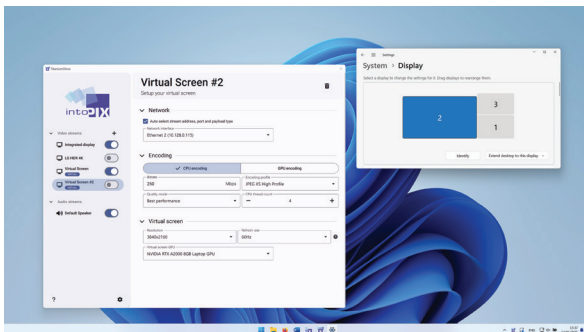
ThinkinPixel

intoPIX

Video streams
+
Integrated display
LG HDR 4K
Virtual Screen
Virtual Screen #2

Audio streams
Default Speaker

?

Virtual Screen #2
Setup your virtual screen

Network
Auto select stream address, port and payload type
Network interface
Ethernet 2 (10.128.0.115)

Encoding
CPU encoding
GPU encoding
Bitrate
250
Mbps
Encoding profile
JPEG XS High Profile
Quality mode
Best performance
CPU thread count
4

Virtual screen
Resolution
3840x2160
Refresh rate
60Hz
Virtual screen GPU
NVIDIA RTX A2000 8GB Laptop GPU

Settings
System › Display
Select a display to change the settings for it. Drag displays to rearrange them.
2
3
1
Identify
Extend desktop to this display